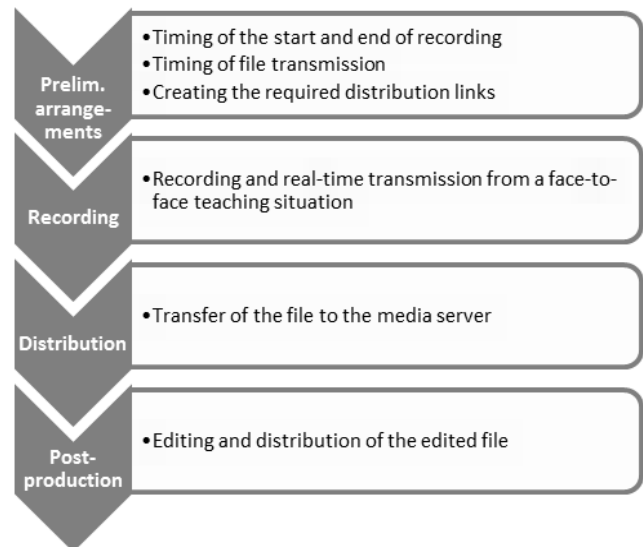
Prelim. arrangements

•Timing of the start and end of recording
•Timing of file transmission
•Creating the required distribution links

Recording

•Recording and real-time transmission from a face-to-face teaching situation

Distribution

•Transfer of the file to the media server

Post-production

•Editing and distribution of the edited file